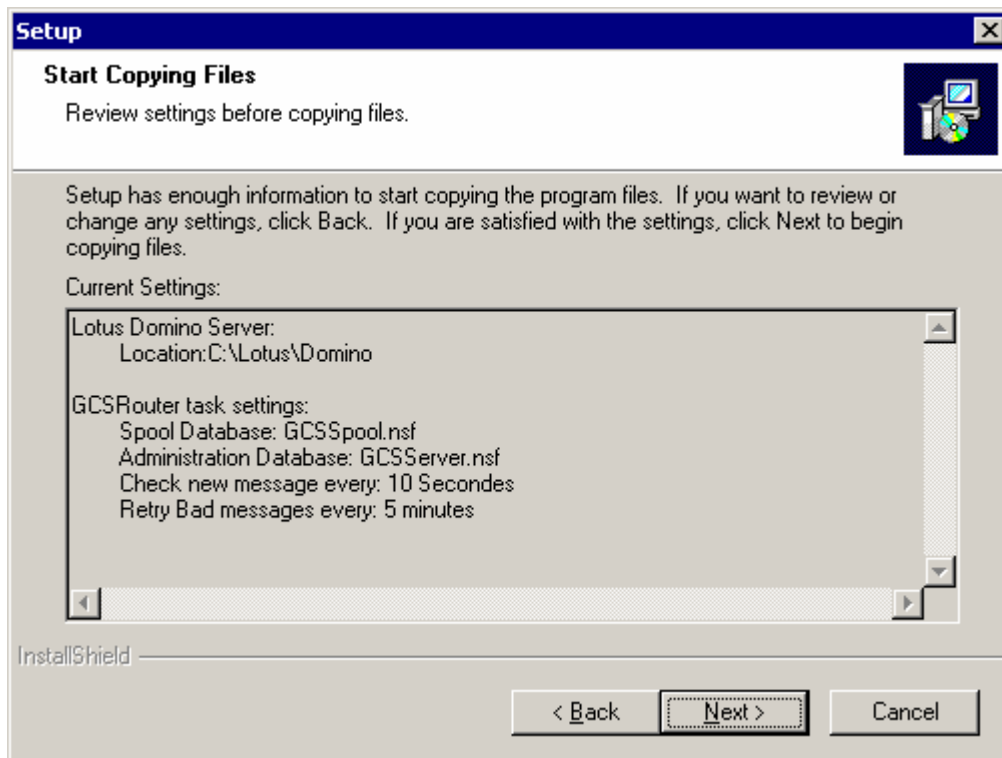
Setup

Start Copying Files

Review settings before copying files.

Setup has enough information to start copying the program files. If you want to review or change any settings, click Back. If you are satisfied with the settings, click Next to begin copying files.

Current Settings:

Lotus Domino Server:
Location:C:\Lotus\Domino

GCSRouter task settings:
Spool Database: GCSSpool.nsf
Administration Database: GCSServer.nsf
Check new message every: 10 Secondes
Retry Bad messages every: 5 minutes

InstallShield

< Back
Next >
Cancel